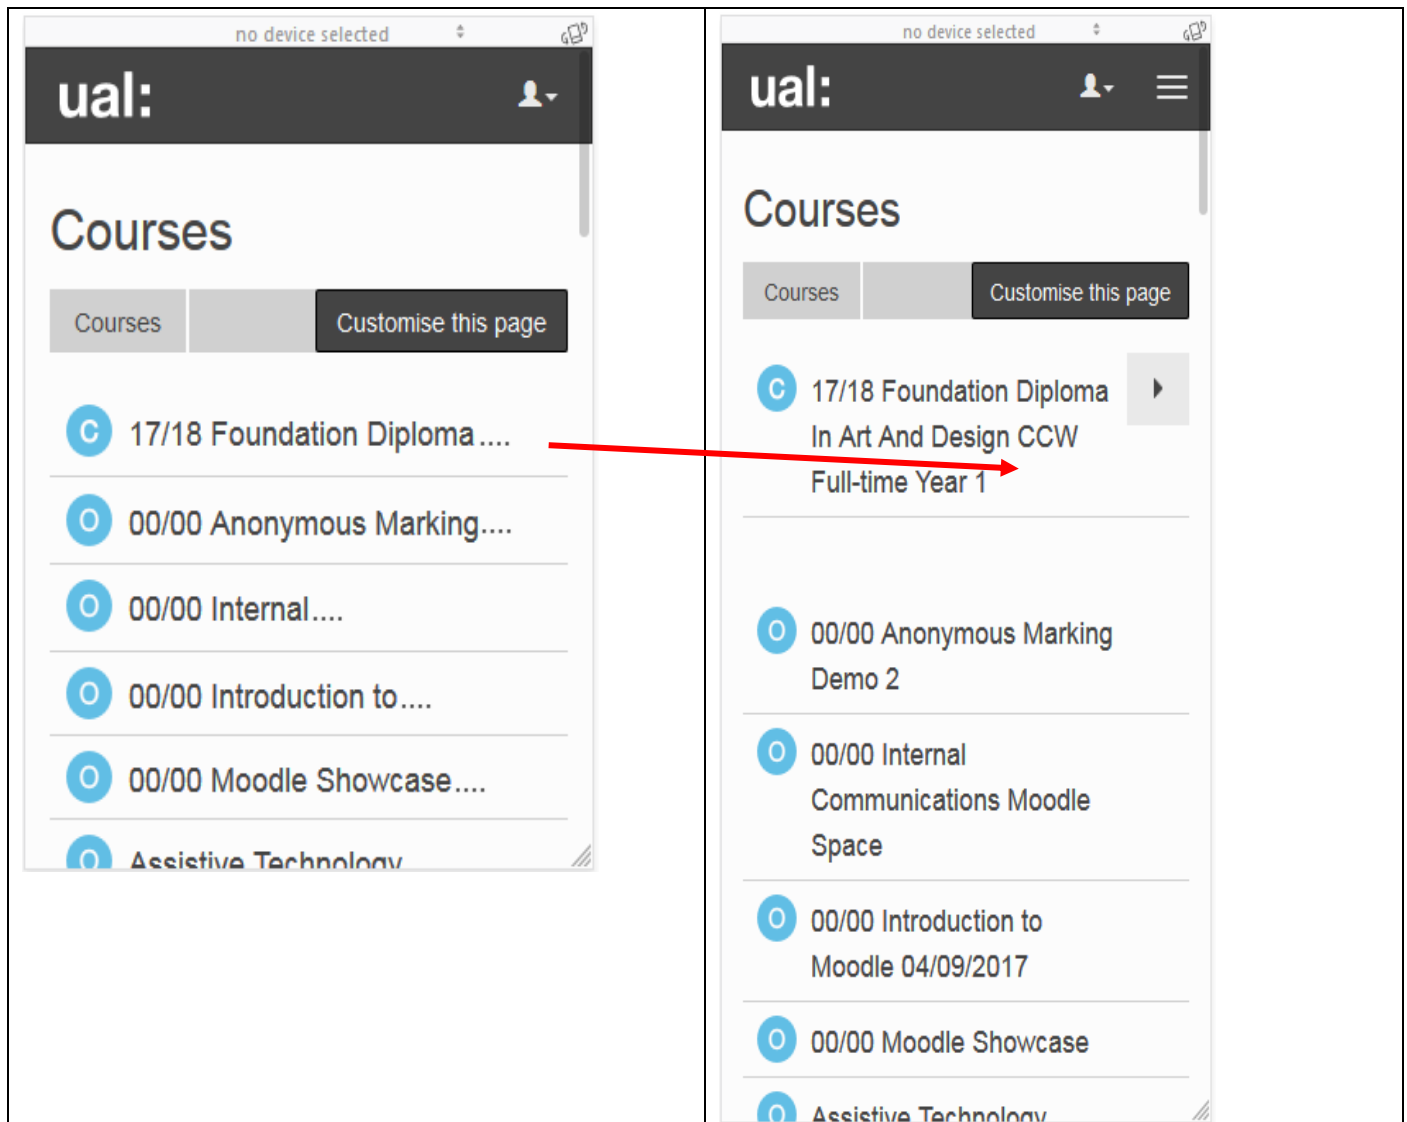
no device selected

ual:

Courses

Courses

Customise this page

C 17/18 Foundation Diploma....

O 00/00 Anonymous Marking....

O 00/00 Internal....

O 00/00 Introduction to....

O 00/00 Moodle Showcase....

O Assistive Technology

no device selected

ual:

Courses

Courses

Customise this page

C 17/18 Foundation Diploma In Art And Design CCW Full-time Year 1

O 00/00 Anonymous Marking Demo 2

O 00/00 Internal Communications Moodle Space

O 00/00 Introduction to Moodle 04/09/2017

O 00/00 Moodle Showcase

O Assistive Technology